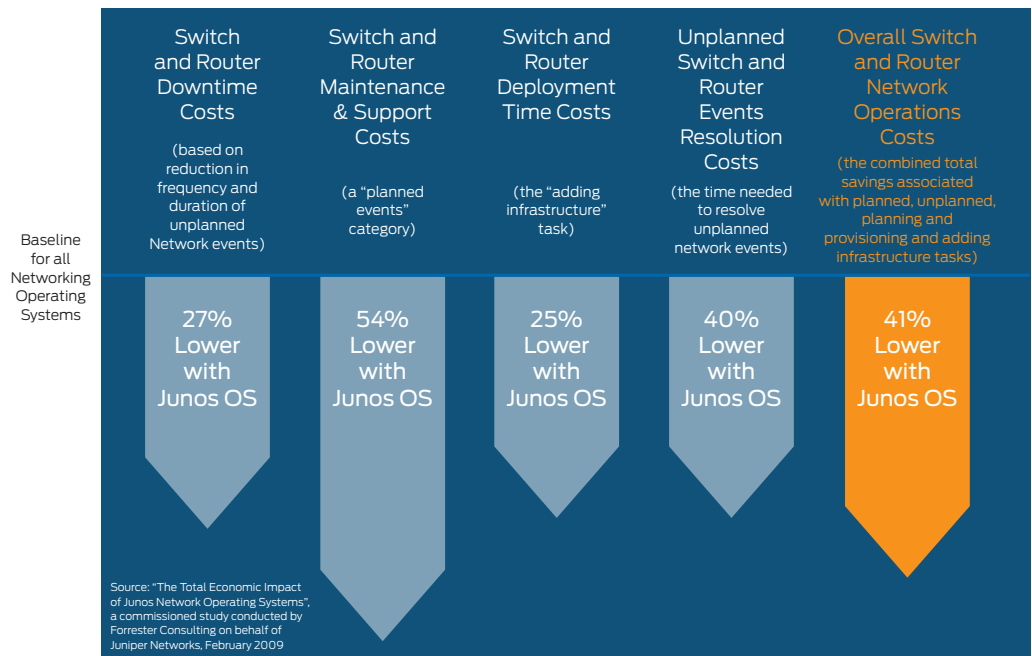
Baseline for all Networking Operating Systems

Switch and Router Downtime Costs

(based on reduction in frequency and duration of unplanned Network events)

27% Lower with Junos OS

Switch and Router Maintenance & Support Costs

(a “planned events” category)

54% Lower with Junos OS

Switch and Router Deployment Time Costs

(the “adding infrastructure” task)

25% Lower with Junos OS

Unplanned Switch and Router Events Resolution Costs

(the time needed to resolve unplanned network events)

40% Lower with Junos OS

Overall Switch and Router Network Operations Costs

(the combined total savings associated with planned, unplanned, planning and provisioning and adding infrastructure tasks)

41% Lower with Junos OS

Source: “The Total Economic Impact of Junos Network Operating Systems”, a commissioned study conducted by Forrester Consulting on behalf of Juniper Networks, February 2009